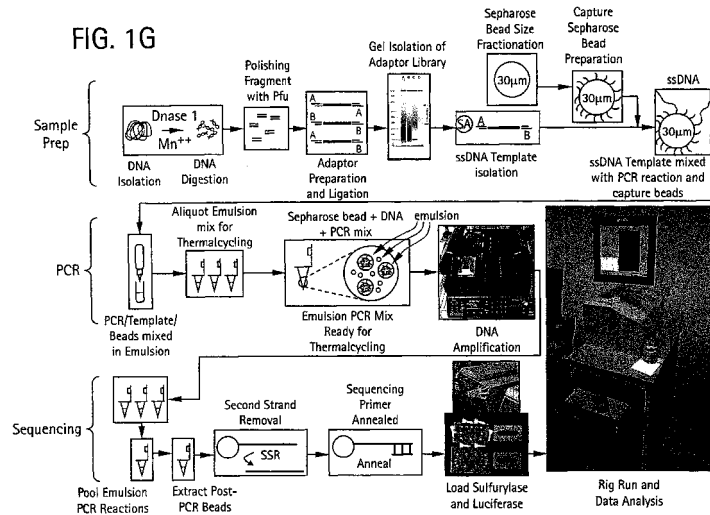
FIG. 1G

Sample Prep

Dnase 1
Mn$^{++}$

DNA Isolation

DNA Digestion

Polishing Fragment with Pfu

A
B
A
B
A
B

Adaptor Preparation and Ligation

Gel Isolation of Adaptor Library

SA A B

ssDNA Template isolation

Sepharose Bead Size Fractionation

30μm

Capture Sepharose Bead Preparation

30μm

ssDNA

30μm

ssDNA Template mixed with PCR reaction and capture beads

PCR

PCR/Template/ Beads mixed in Emulsion

Aliquot Emulsion mix for Thermalcycling

Sepharose bead + DNA + PCR mix

emulsion

Emulsion PCR Mix Ready for Thermalcycling

DNA Amplification

Sequencing

Pool Emulsion PCR Reactions

Extract Post-PCR Beads

Second Strand Removal

SSR

Sequencing Primer Annealed

Anneal

Load Sulfurylase and Luciferase

Rig Run and Data Analysis